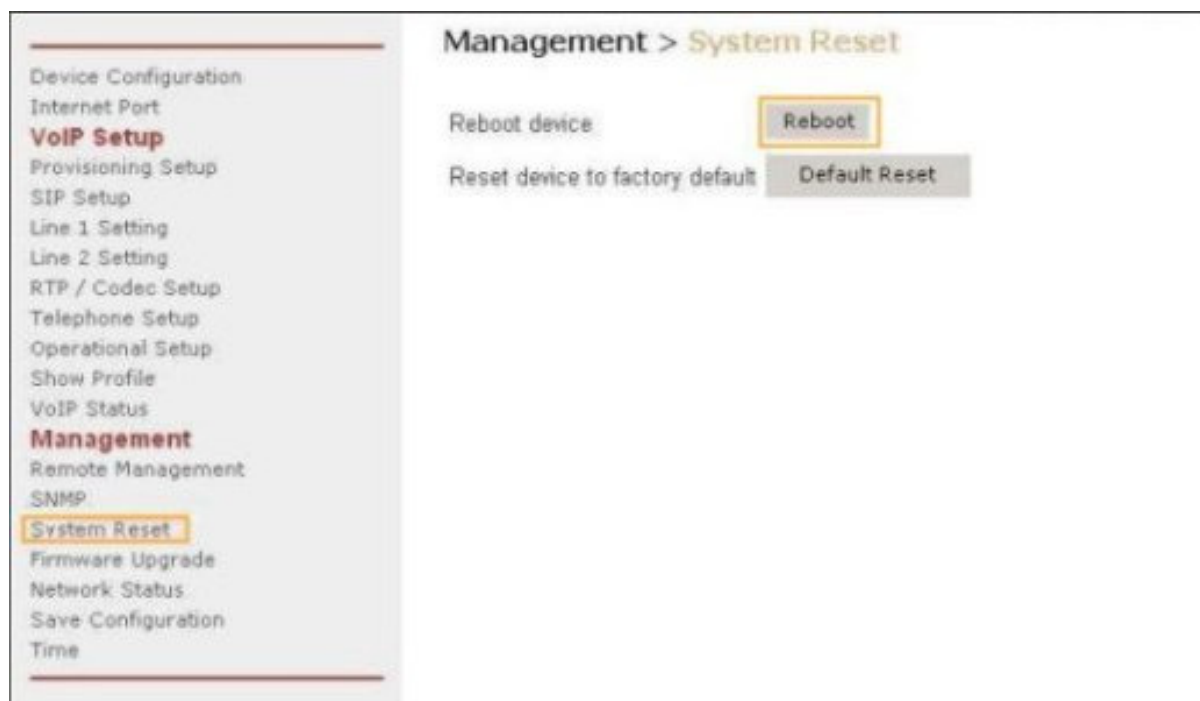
Device Configuration
Internet Port
VoIP Setup
Provisioning Setup
SIP Setup
Line 1 Setting
Line 2 Setting
RTP / Codec Setup
Telephone Setup
Operational Setup
Show Profile
VoIP Status
Management
Remote Management
SNMP
System Reset
Firmware Upgrade
Network Status
Save Configuration
Time

Management > System Reset

Reboot device Reboot

Reset device to factory default Default Reset